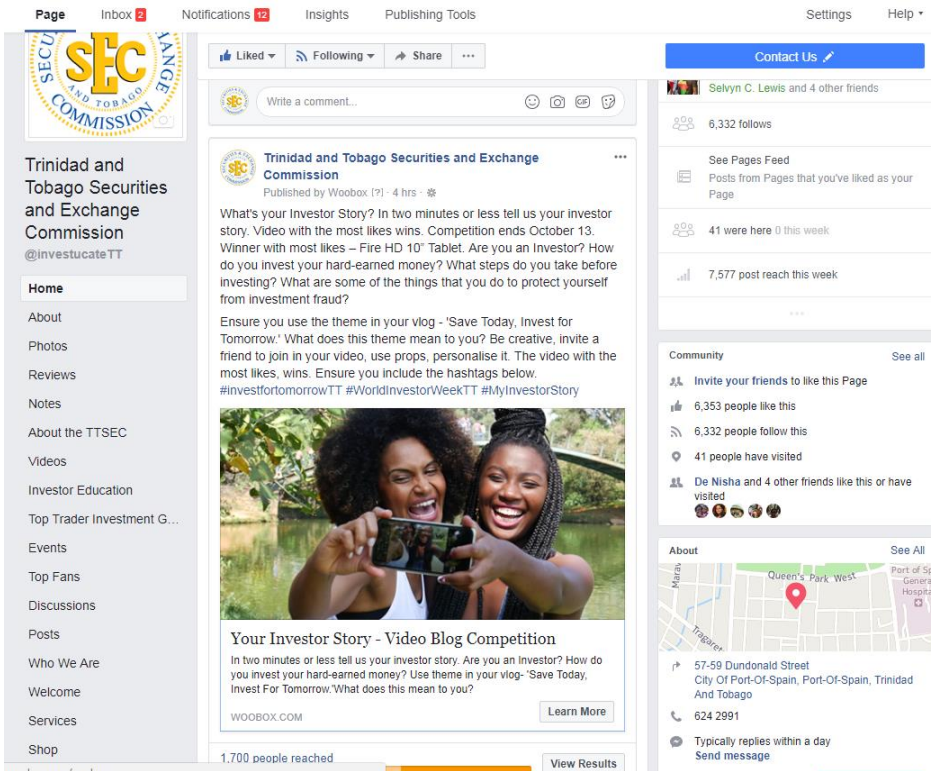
Page Inbox 2 Notifications 12 Insights Publishing Tools Settings Help

SEC AND TOBAGO COMMISSION

Trinidad and Tobago Securities and Exchange Commission
@investucateTT

Home
About
Photos
Reviews
Notes
About the TTSEC
Videos
Investor Education
Top Trader Investment G...
Events
Top Fans
Discussions
Posts
Who We Are
Welcome
Services
Shop

Liked Following Share ···

Write a comment...

Trinidad and Tobago Securities and Exchange Commission
Published by Woobox [?] · 4 hrs ·

What's your Investor Story? In two minutes or less tell us your investor story. Video with the most likes wins. Competition ends October 13. Winner with most likes – Fire HD 10" Tablet. Are you an Investor? How do you invest your hard-earned money? What steps do you take before investing? What are some of the things that you do to protect yourself from investment fraud?

Ensure you use the theme in your vlog - 'Save Today, Invest for Tomorrow.' What does this theme mean to you? Be creative, invite a friend to join in your video, use props, personalise it. The video with the most likes, wins. Ensure you include the hashtags below.
#investfortomorrowTT #WorldInvestorWeekTT #MyInvestorStory

Your Investor Story - Video Blog Competition
In two minutes or less tell us your investor story. Are you an Investor? How do you invest your hard-earned money? Use theme in your vlog- 'Save Today, Invest For Tomorrow.'What does this mean to you?
WOOBOX.COM Learn More

1,700 people reached View Results

Contact Us

Selvyn C. Lewis and 4 other friends
6,332 follows
See Pages Feed
Posts from Pages that you've liked as your Page
41 were here 0 this week
7,577 post reach this week

Community See all
Invite your friends to like this Page
6,353 people like this
6,332 people follow this
41 people have visited
De Nisha and 4 other friends like this or have visited

About See All
Queen's Park West
Port of Sp General Hospital
Marav
Tragaret
57-59 Dundonald Street
City Of Port-Of-Spain, Port-Of-Spain, Trinidad And Tobago
624 2991
Typically replies within a day
Send message